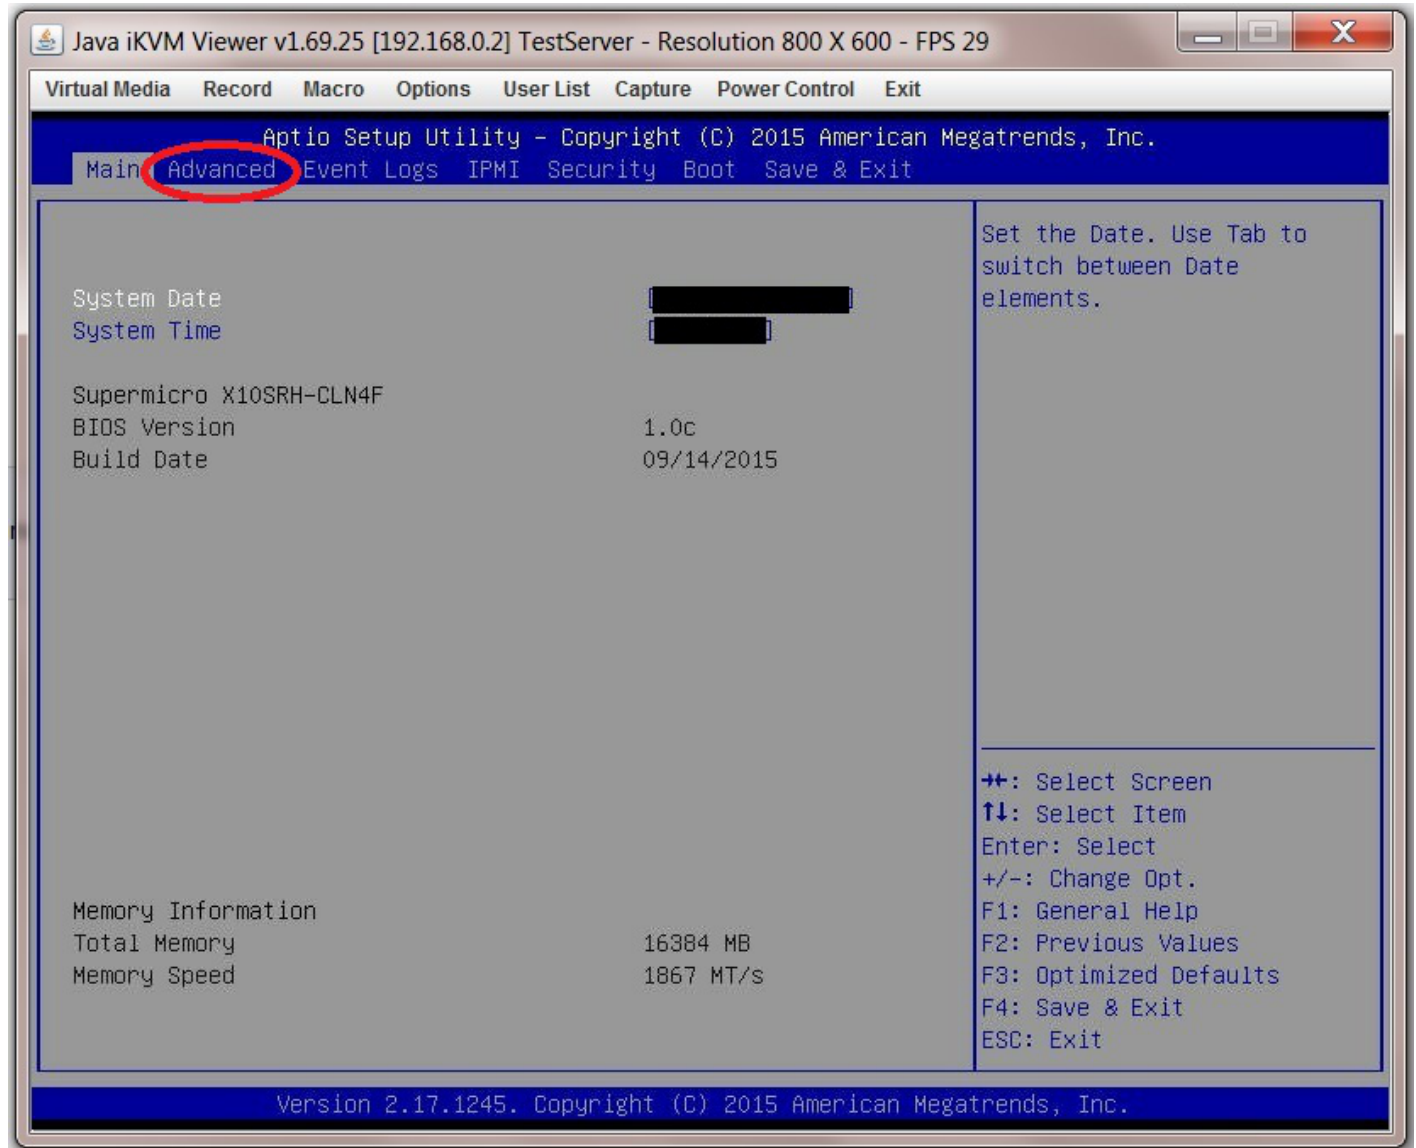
Java iKVM Viewer v1.69.25 [192.168.0.2] TestServer - Resolution 800 X 600 - FPS 29

Virtual Media Record Macro Options User List Capture Power Control Exit

Aptio Setup Utility – Copyright (C) 2015 American Megatrends, Inc.

Main Advanced Event Logs IPMI Security Boot Save & Exit

System Date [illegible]
System Time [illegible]

Supermicro X10SRH-CLN4F
BIOS Version 1.0c
Build Date 09/14/2015

Memory Information
Total Memory 16384 MB
Memory Speed 1867 MT/s

Set the Date. Use Tab to switch between Date elements.

→←: Select Screen
↑↓: Select Item
Enter: Select
+/-: Change Opt.
F1: General Help
F2: Previous Values
F3: Optimized Defaults
F4: Save & Exit
ESC: Exit

Version 2.17.1245. Copyright (C) 2015 American Megatrends, Inc.